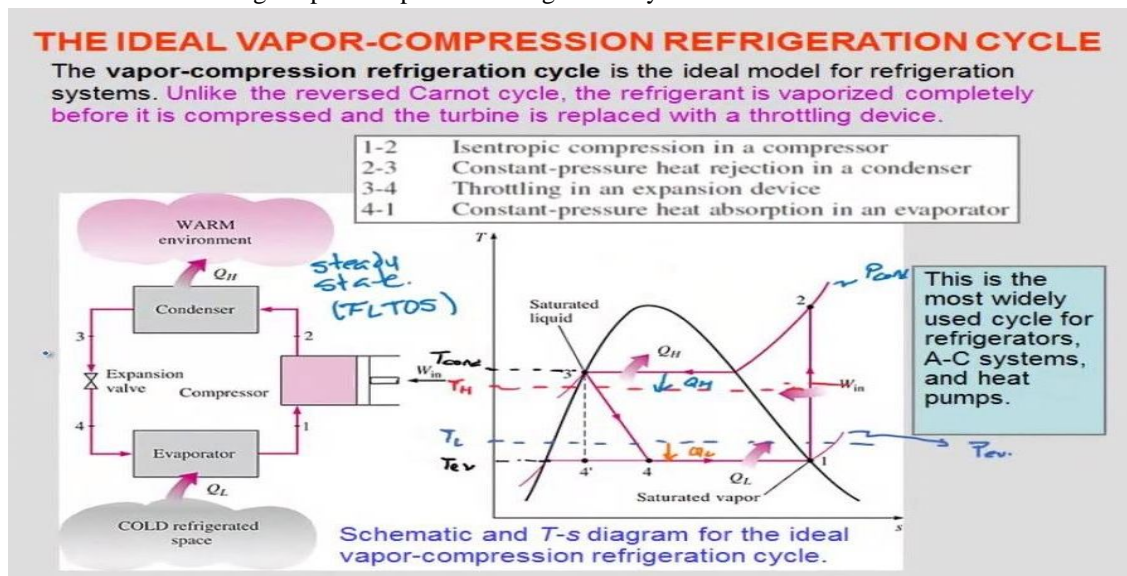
THE IDEAL VAPOR-COMPRESSION REFRIGERATION CYCLE

The **vapor-compression refrigeration cycle** is the ideal model for refrigeration systems. Unlike the reversed Carnot cycle, the refrigerant is vaporized completely before it is compressed and the turbine is replaced with a throttling device.

| | |
|---|---|
| 1-2 | Isentropic compression in a compressor |
| 2-3 | Constant-pressure heat rejection in a condenser |
| 3-4 | Throttling in an expansion device |
| 4-1 | Constant-pressure heat absorption in an evaporator |

WARM environment

$Q_H$

steady state. (FLTOS)

Condenser

3

2

Expansion valve

Compressor

$W_{in}$

4

1

Evaporator

$Q_L$

COLD refrigerated space

T

Saturated liquid

$T_{cond}$

3

$Q_H$

$T_H$

$Q_H$

2

$P_{con}$

$W_{in}$

$T_L$

$T_{ev}$

4'

4

$Q_L$

$Q_L$

1

Saturated vapor

$P_{ev.}$

s

This is the most widely used cycle for refrigerators, A-C systems, and heat pumps.

Schematic and T-s diagram for the ideal vapor-compression refrigeration cycle.